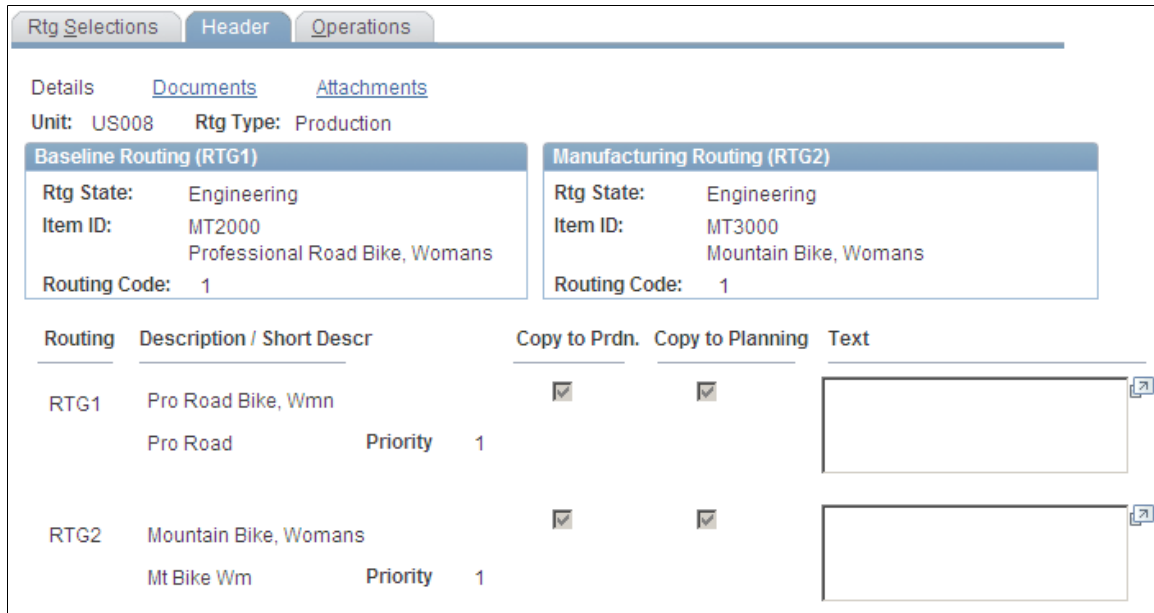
Rtg Selections | Header | Operations

Details Documents Attachments

Unit: US008 Rtg Type: Production

Baseline Routing (RTG1)

Rtg State: Engineering

Item ID: MT2000
Professional Road Bike, Womans

Routing Code: 1

Manufacturing Routing (RTG2)

Rtg State: Engineering

Item ID: MT3000
Mountain Bike, Womans

Routing Code: 1

| Routing | Description / Short Descr | | | Copy to Prdn. | Copy to Planning | Text |
|---|---|---|---|---|---|---|
| RTG1 | Pro Road Bike, Wmn | | | | | |
| | Pro Road | Priority | 1 | | | |
| RTG2 | Mountain Bike, Womans | | | | | |
| | Mt Bike Wm | Priority | 1 | | | |